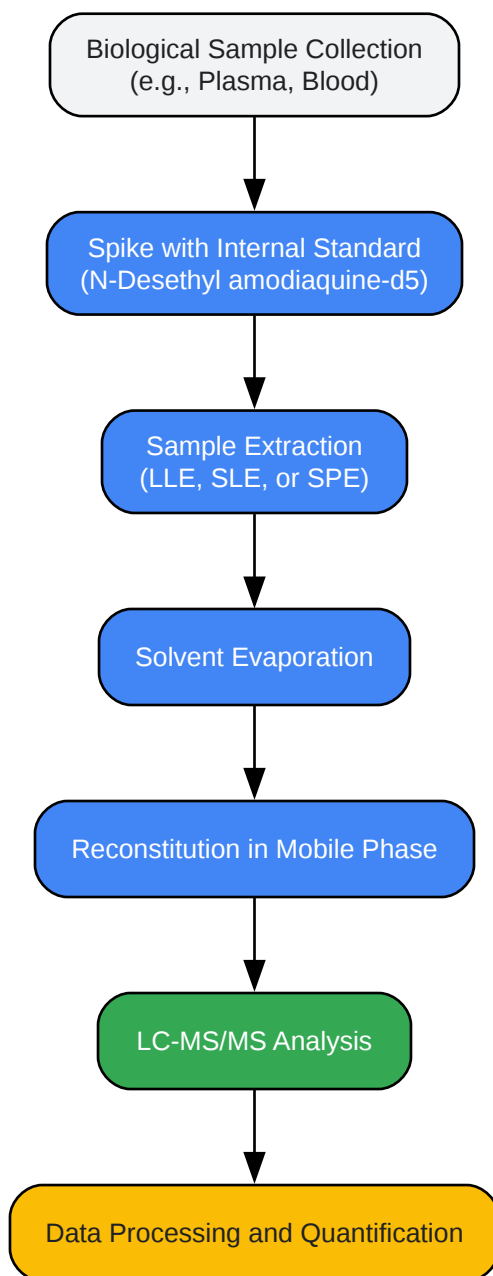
Biological Sample Collection
(e.g., Plasma, Blood)

Spike with Internal Standard
(N-Desethyl amodiaquine-d5)

Sample Extraction
(LLE, SLE, or SPE)

Solvent Evaporation

Reconstitution in Mobile Phase

LC-MS/MS Analysis

Data Processing and Quantification